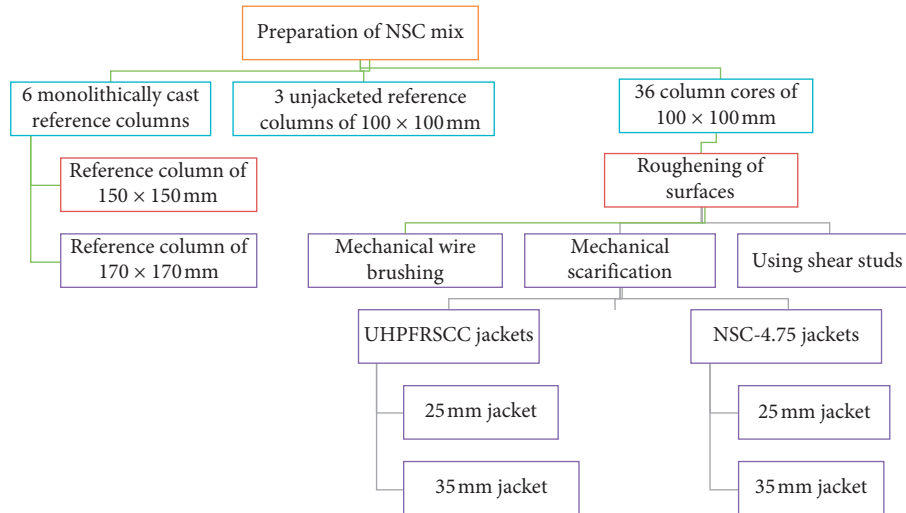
Preparation of NSC mix

6 monolithically cast reference columns

3 unjacketed reference columns of $100 \times 100$ mm

36 column cores of $100 \times 100$ mm

Reference column of $150 \times 150$ mm

Reference column of $170 \times 170$ mm

Roughening of surfaces

Mechanical wire brushing

Mechanical scarification

Using shear studs

UHPFRSCC jackets

NSC-4.75 jackets

25 mm jacket

35 mm jacket

25 mm jacket

35 mm jacket